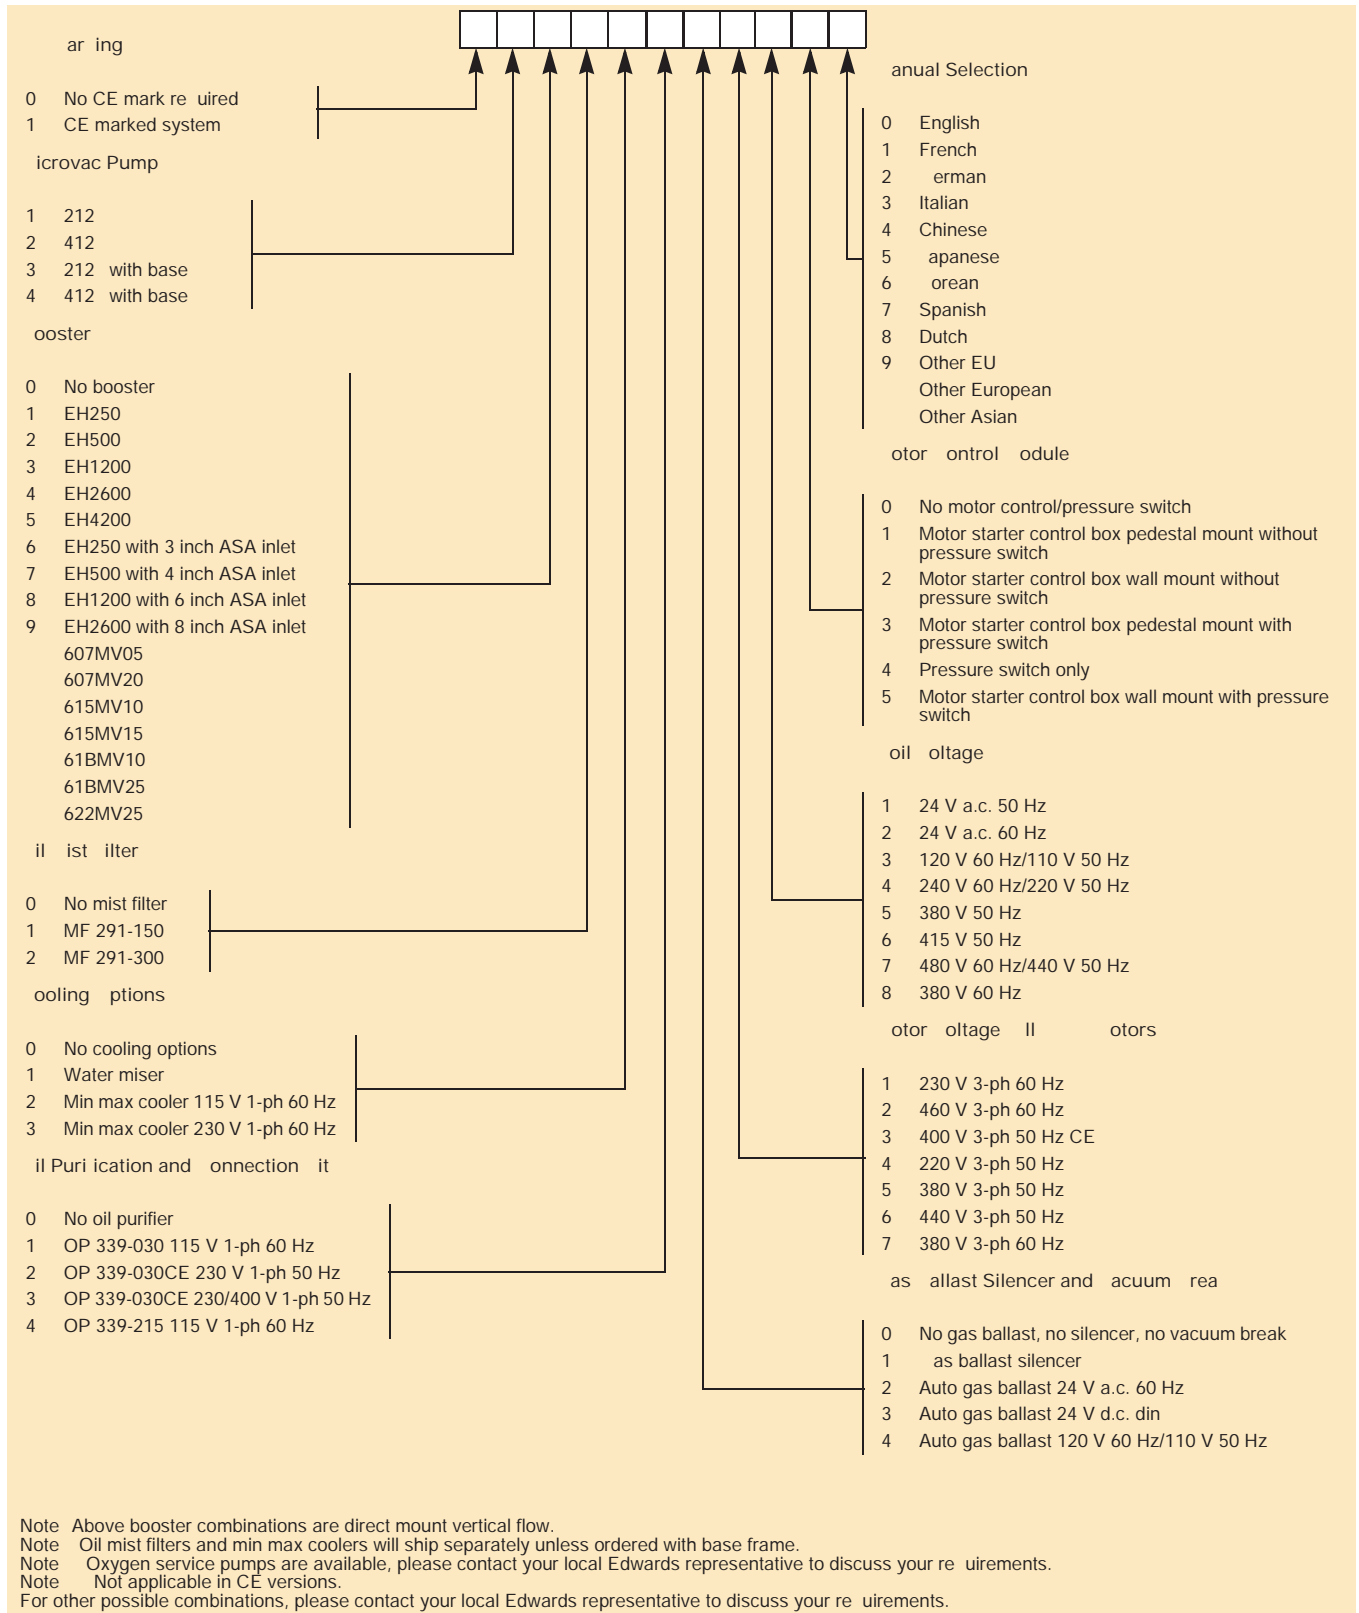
ar ing

0 No CE mark re uired
1 CE marked system

icrovac Pump

1 212
2 412
3 212 with base
4 412 with base

ooster

0 No booster
1 EH250
2 EH500
3 EH1200
4 EH2600
5 EH4200
6 EH250 with 3 inch ASA inlet
7 EH500 with 4 inch ASA inlet
8 EH1200 with 6 inch ASA inlet
9 EH2600 with 8 inch ASA inlet
607MV05
607MV20
615MV10
615MV15
61BMV10
61BMV25
622MV25

il ist ilter

0 No mist filter
1 MF 291-150
2 MF 291-300

ooling ptions

0 No cooling options
1 Water miser
2 Min max cooler 115 V 1-ph 60 Hz
3 Min max cooler 230 V 1-ph 60 Hz

il Puri ication and onnection it

0 No oil purifier
1 OP 339-030 115 V 1-ph 60 Hz
2 OP 339-030CE 230 V 1-ph 50 Hz
3 OP 339-030CE 230/400 V 1-ph 50 Hz
4 OP 339-215 115 V 1-ph 60 Hz

anual Selection

0 English
1 French
2 erman
3 Italian
4 Chinese
5 apanese
6 orean
7 Spanish
8 Dutch
9 Other EU
Other European
Other Asian

otor ontrol odule

0 No motor control/pressure switch
1 Motor starter control box pedestal mount without pressure switch
2 Motor starter control box wall mount without pressure switch
3 Motor starter control box pedestal mount with pressure switch
4 Pressure switch only
5 Motor starter control box wall mount with pressure switch

oil oltage

1 24 V a.c. 50 Hz
2 24 V a.c. 60 Hz
3 120 V 60 Hz/110 V 50 Hz
4 240 V 60 Hz/220 V 50 Hz
5 380 V 50 Hz
6 415 V 50 Hz
7 480 V 60 Hz/440 V 50 Hz
8 380 V 60 Hz

otor oltage ll otors

1 230 V 3-ph 60 Hz
2 460 V 3-ph 60 Hz
3 400 V 3-ph 50 Hz CE
4 220 V 3-ph 50 Hz
5 380 V 3-ph 50 Hz
6 440 V 3-ph 50 Hz
7 380 V 3-ph 60 Hz

as allast Silencer and acuum rea

0 No gas ballast, no silencer, no vacuum break
1 as ballast silencer
2 Auto gas ballast 24 V a.c. 60 Hz
3 Auto gas ballast 24 V d.c. din
4 Auto gas ballast 120 V 60 Hz/110 V 50 Hz

Note Above booster combinations are direct mount vertical flow.
Note Oil mist filters and min max coolers will ship separately unless ordered with base frame.
Note Oxygen service pumps are available, please contact your local Edwards representative to discuss your re uirements.
Note Not applicable in CE versions.
For other possible combinations, please contact your local Edwards representative to discuss your re uirements.